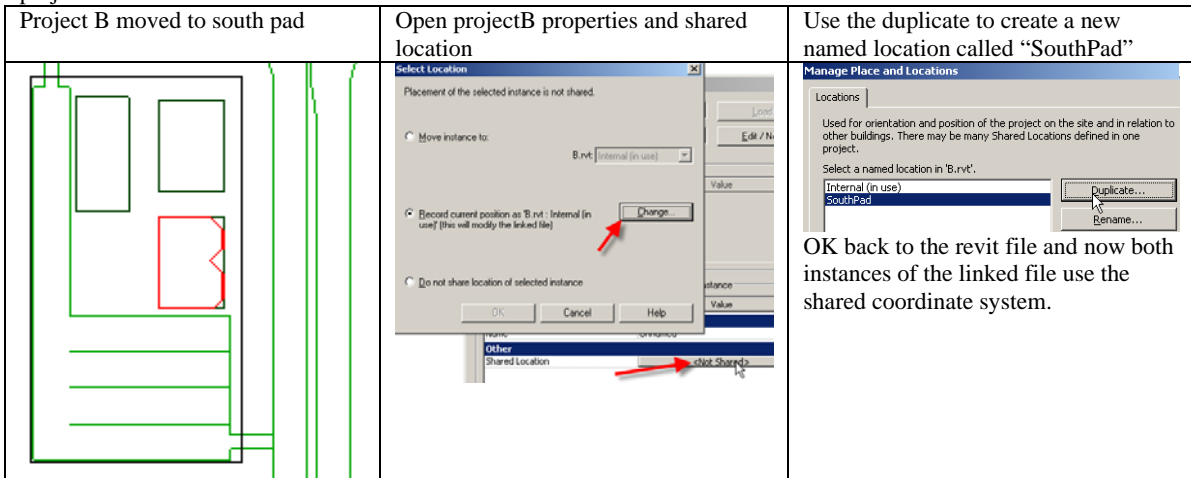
| Project B moved to south pad | Open projectB properties and shared location | Use the duplicate to create a new named location called "SouthPad" |
|---|---|---|
| | Select Location<br>Placement of the selected instance is not shared.<br>Move instance to:<br>B.rvt: Internal (in use)<br>Record current position as 'B.rvt : Internal (in use)' (this will modify the linked file)<br>Change...<br>Do not share location of selected instance<br>OK Cancel Help<br>Load<br>Edit / N<br>Value<br>stance<br>Value<br>Name Unnamed<br>Other<br>Shared Location <Not Shared> | Manage Place and Locations<br>Locations<br>Used for orientation and position of the project on the site and in relation to other buildings. There may be many Shared Locations defined in one project.<br>Select a named location in 'B.rvt'.<br>Internal (in use)<br>SouthPad<br>Duplicate...<br>Rename...<br>OK back to the revit file and now both instances of the linked file use the shared coordinate system. |